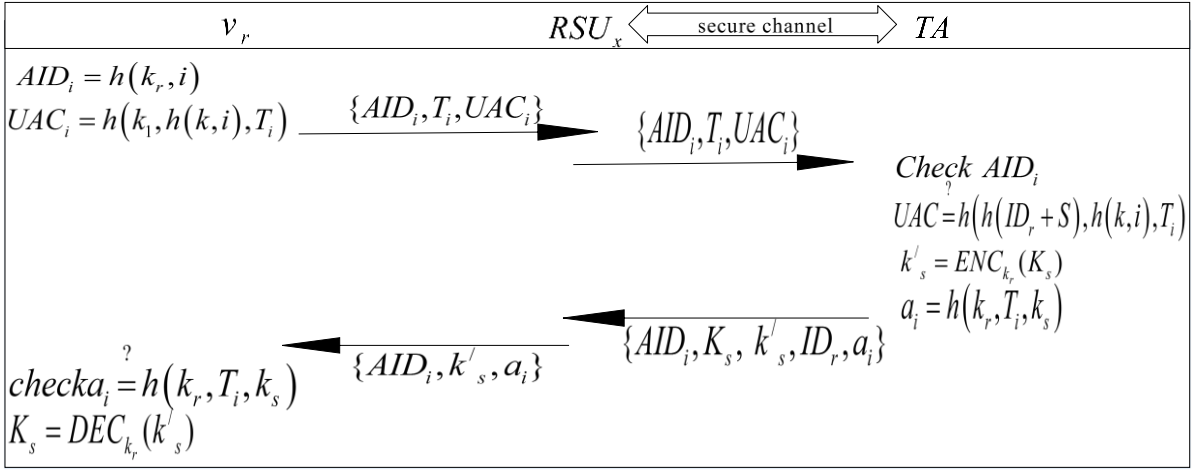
$v_r$ $RSU_x$ secure channel $TA$

$AID_i = h(k_r, i)$

$UAC_i = h(k_1, h(k,i), T_i)$

$\{AID_i, T_i, UAC_i\}$

$\{AID_i, T_i, UAC_i\}$

$Check\ AID_i$

$UAC \overset{?}{=} h(h(ID_r + S), h(k,i), T_i)$

$k'_s = ENC_{k_r}(K_s)$

$a_i = h(k_r, T_i, k_s)$

$\{AID_i, K_s, k'_s, ID_r, a_i\}$

$\{AID_i, k'_s, a_i\}$

$check a_i \overset{?}{=} h(k_r, T_i, k_s)$

$K_s = DEC_{k_r}(k'_s)$